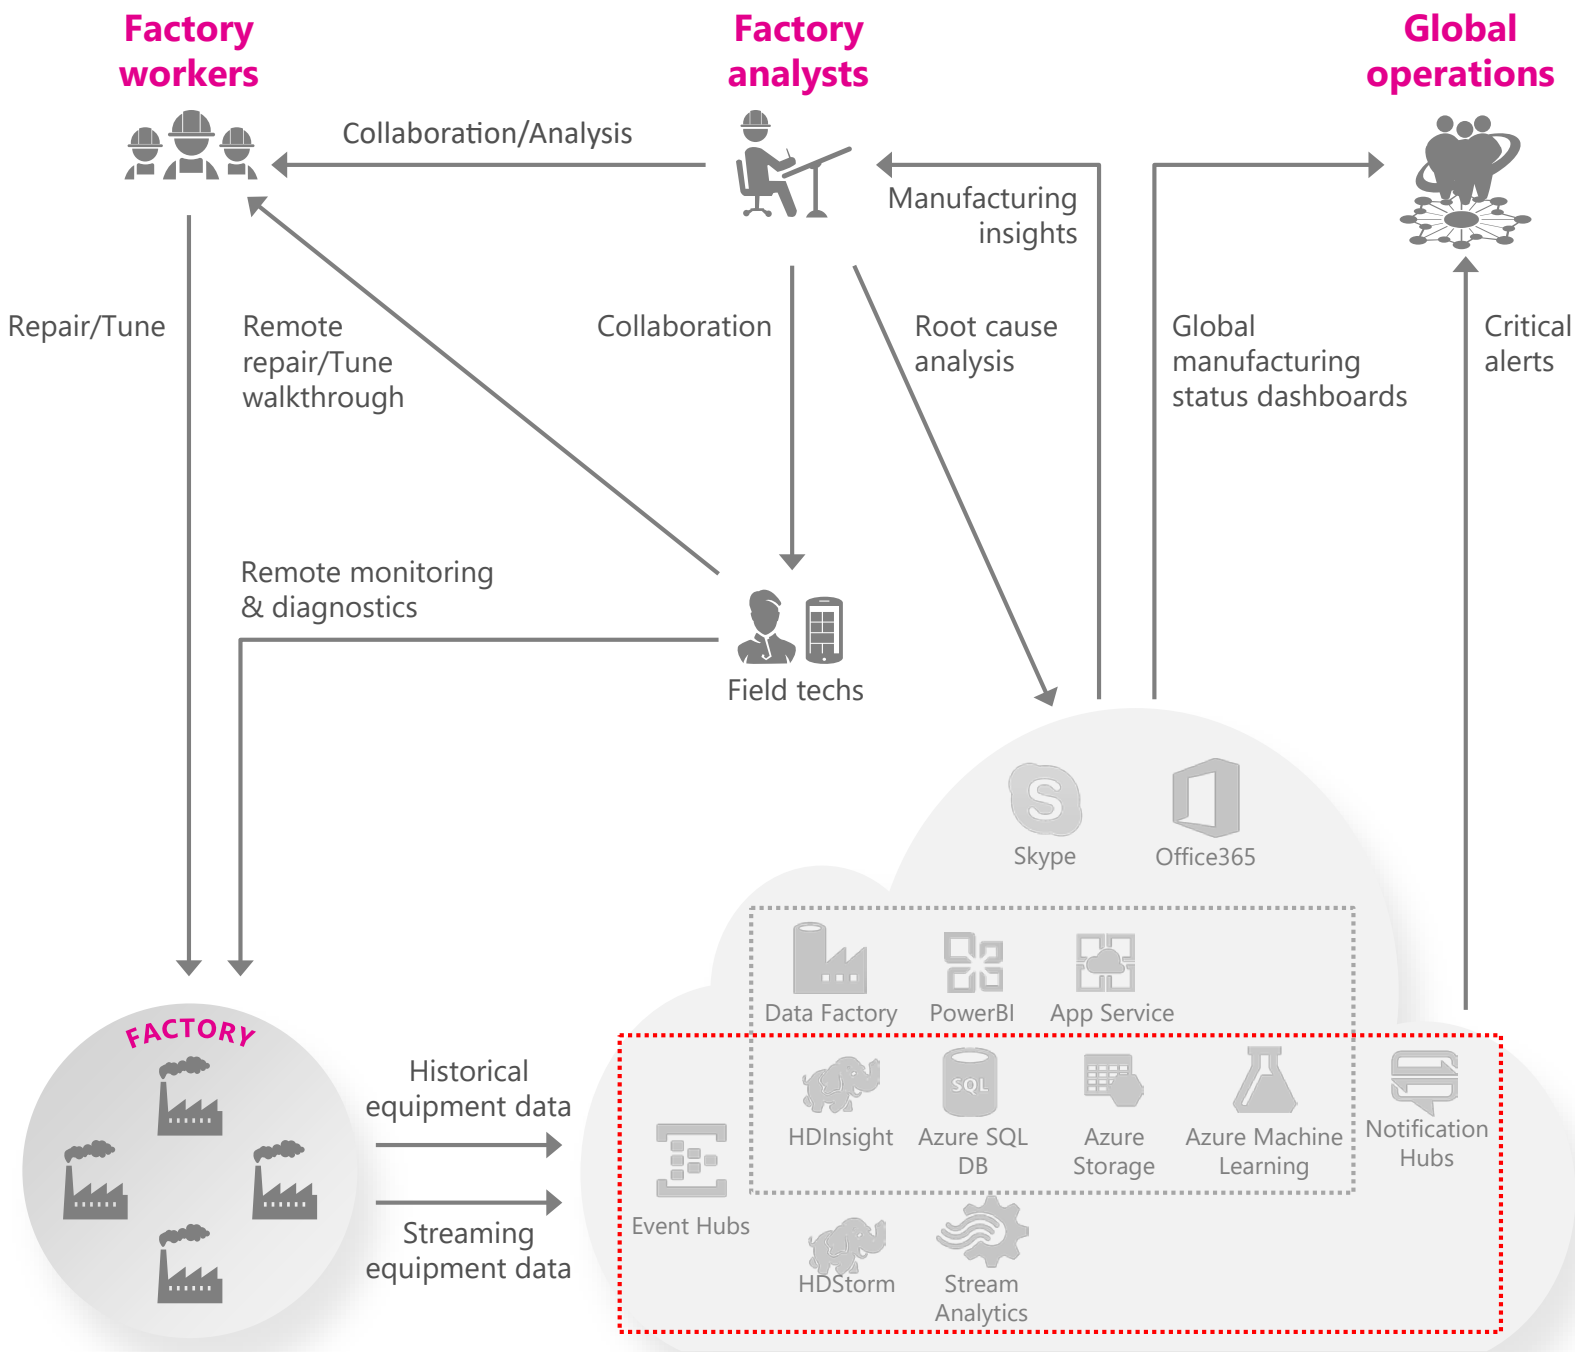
Factory workers

Factory analysts

Global operations

Collaboration/Analysis

Manufacturing insights

Repair/Tune

Remote repair/Tune walkthrough

Collaboration

Root cause analysis

Global manufacturing status dashboards

Critical alerts

Remote monitoring & diagnostics

Field techs

Skype

Office365

Data Factory

PowerBI

App Service

FACTORY

Historical equipment data

Streaming equipment data

HDInsight

SQL

Azure SQL DB

Azure Storage

Azure Machine Learning

Notification Hubs

Event Hubs

HDStorm

Stream Analytics